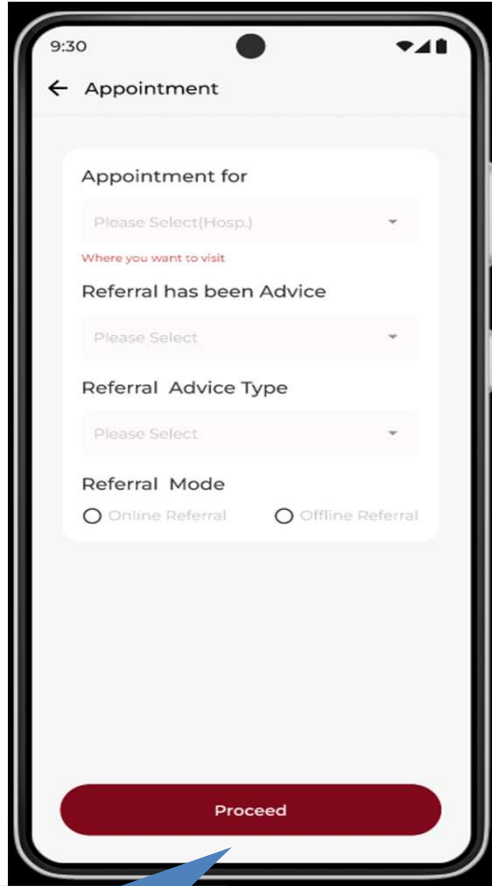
9:30

Appointment

Appointment for

Please Select(Hosp.)

Where you want to visit

Referral has been Advice

Please Select

Referral Advice Type

Please Select

Referral Mode

Online Referral

Offline Referral

Proceed